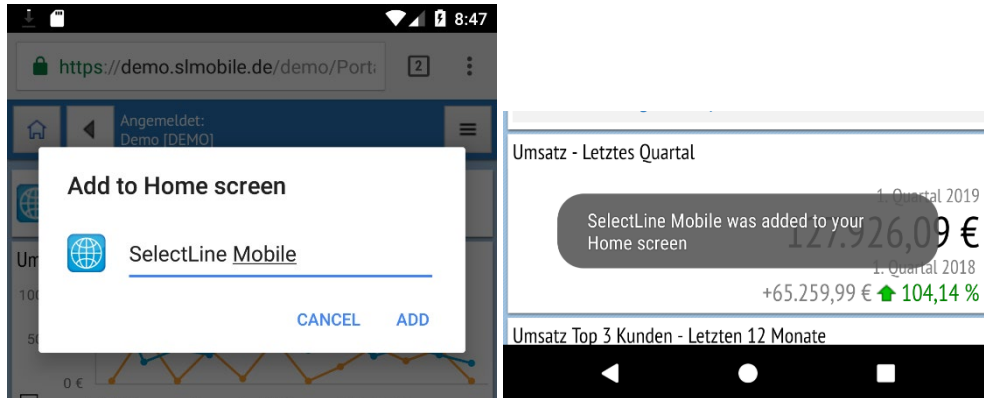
8:47

https://demo.slmobile.de/demo/Port

2

Angemeldet:
Demo [DEMO]

Add to Home screen

SelectLine Mobile

CANCEL ADD

Um

100

50

0 €

Umsatz - Letztes Quartal

1. Quartal 2019

127.926,09 €

SelectLine Mobile was added to your Home screen

1. Quartal 2018

+65.259,99 € 104,14 %

Umsatz Top 3 Kunden - Letzten 12 Monate